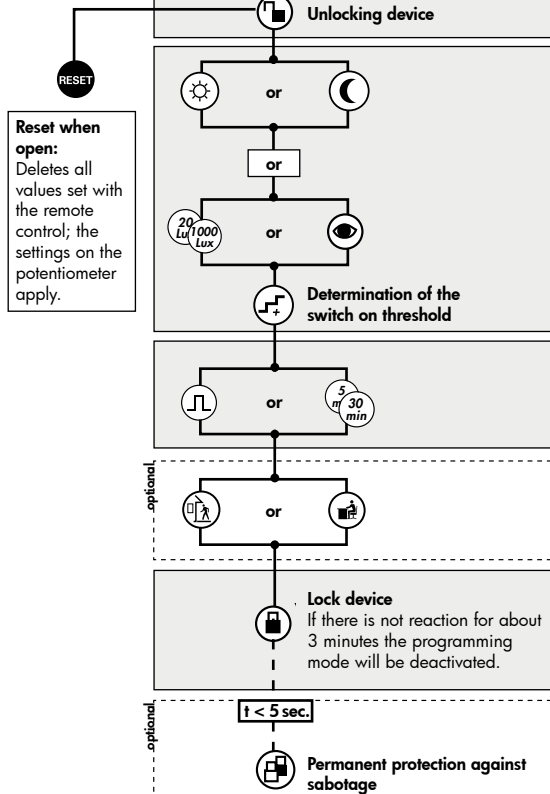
Unlocking device

RESET

Reset when open:
Deletes all values set with the remote control; the settings on the potentiometer apply.

or

or

20 Lux 1000 Lux

or

Determination of the switch on threshold

or

5 min 30 min

optional

or

Lock device
If there is not reaction for about 3 minutes the programming mode will be deactivated.

optional

t < 5 sec.

Permanent protection against sabotage